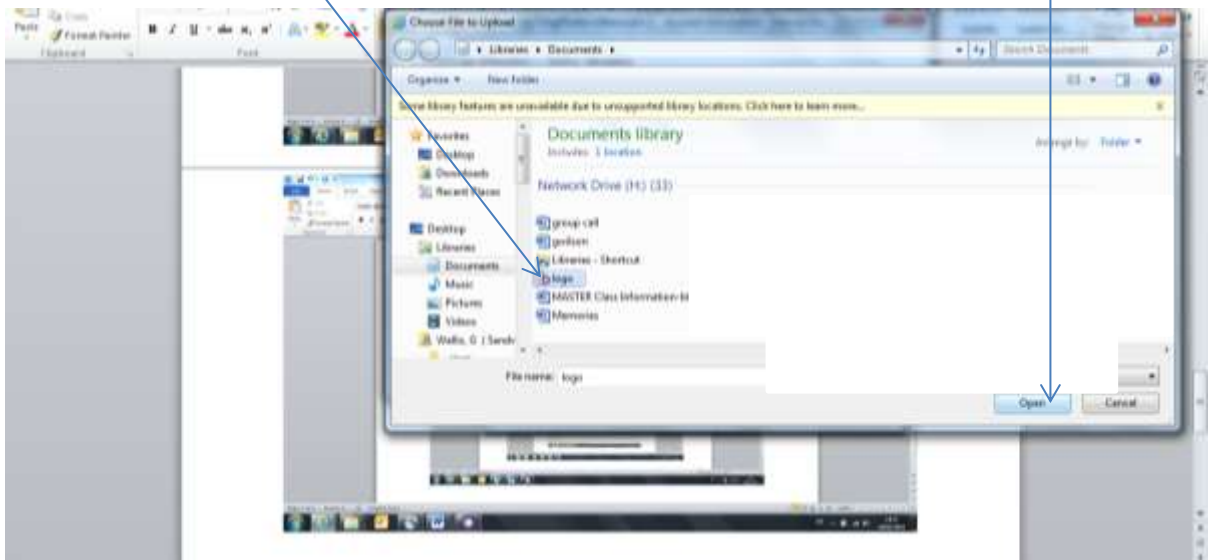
Paste
Copy
Format Painter
Clipboard
Font
Choose File to Upload
Libraries ▸ Documents ▸
Search Documents
Organize ▾
New folder
Some library features are unavailable due to unsupported library locations. Click here to learn more...
Favorites
Desktop
Downloads
Recent Places
Desktop
Libraries
Documents
Music
Pictures
Videos
Wallis, G. ( Sandv
Documents library
Includes: 1 location
Arrange by: Folder ▾
Network Drive (H:) (33)
group call
godson
Libraries - Shortcut
logo
MASTER Class Information bl
Memories
File name: logo
Open
Cancel